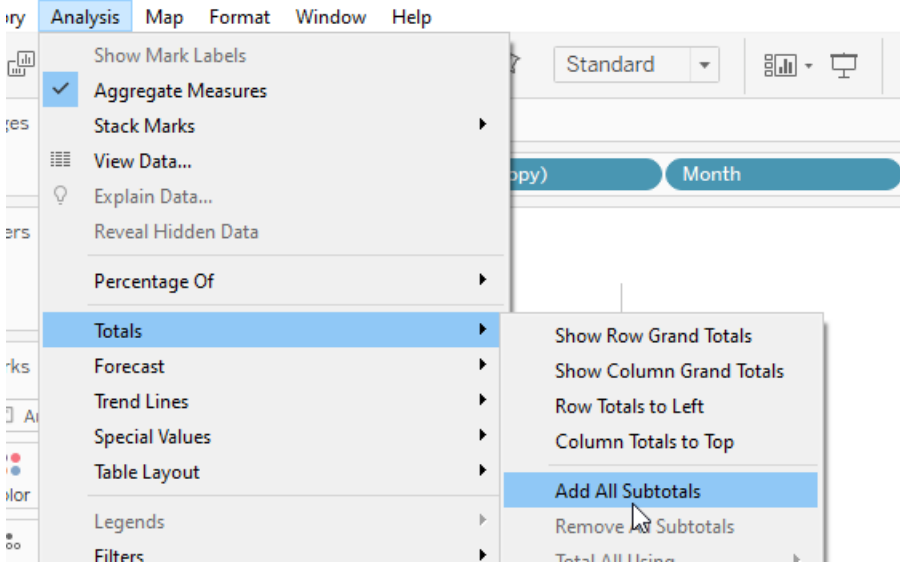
ory Analysis Map Format Window Help

Show Mark Labels
Aggregate Measures
Stack Marks
View Data...
Explain Data...
Reveal Hidden Data
Percentage Of
Totals
Forecast
Trend Lines
Special Values
Table Layout
Legends
Filters

Standard

ges

opy)
Month

ers

rks

A

olor

Show Row Grand Totals
Show Column Grand Totals
Row Totals to Left
Column Totals to Top
Add All Subtotals
Remove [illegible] Subtotals
Total All Using